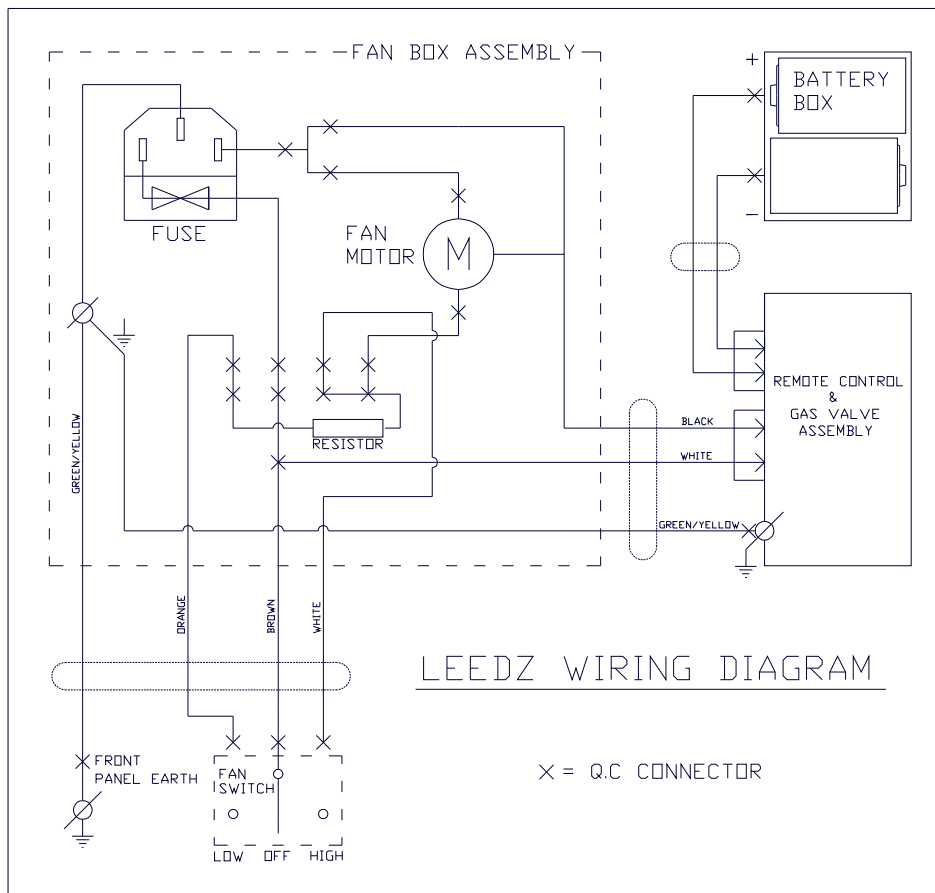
FAN BOX ASSEMBLY

FUSE

FAN MOTOR

M

RESISTOR

GREEN/YELLOW

+
BATTERY BOX
−

REMOTE CONTROL & GAS VALVE ASSEMBLY

BLACK

WHITE

GREEN/YELLOW

ORANGE

BROWN

WHITE

LEEDZ WIRING DIAGRAM

FRONT PANEL EARTH

FAN SWITCH

LOW OFF HIGH

× = Q.C CONNECTOR